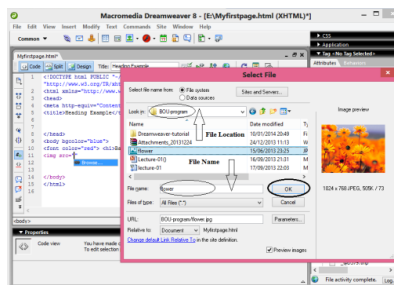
Macromedia Dreamweaver 8 - [E:\Myfirstpage.html (XHTML)*]

File Edit View Insert Modify Text Commands Site Window Help

Common

Myfirstpage.html*

Code Split Design Title: Heading Example

1 <!DOCTYPE html PUBLIC "-/
"http://www.w3.org/TR/xhtml
2 <html xmlns="http://www.w3
3 <head>
4 <meta http-equiv="Content
5 <title>Heading Example</ti
6
7 </head>
8 <body bgcolor="blue">
9 <font color="red"> <h1>Ba
10 <img src="
11
12 </body>
13 </html>

Browse...

<body>

Properties

Code view You have made
To edit selection

CSS
Application
Tag <No Tag Selected>
Attributes Behaviors

Select File

Select file name from: File system
Data sources

Sites and Servers...

Look in: BOU-program

File Location

Name Date modified T

Dreamweaver-tutorial 10/01/2014 20:49 F
Attachments_20131224 11/01/2014 11:13 W
flower 15/06/2013 23:21 JP
Lecture-01 16/09/2013 21:31 F
Lecture-01 17/09/2013 22:03 F

File Name

File name: flower OK

Files of type: All Files (*.*) Cancel

URL: BOU-program/flower.jpg Parameters...

Relative to: Document Myfirstpage.html

Change default Link Relative To in the site definition.

Preview images

Image preview

1024 x 768 JPEG, 505K / 73

File activity complete. Log...